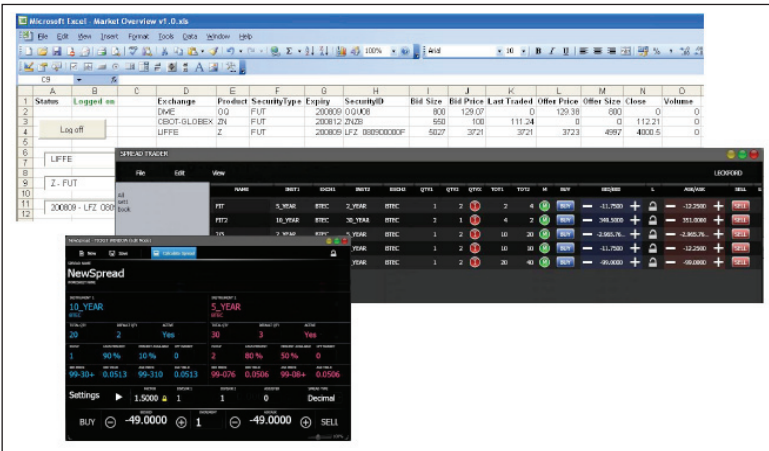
Microsoft Excel - Market Overview v1.0.xls

File Edit View Insert Format Tools Data Window Help

100%

Arial

10

B I U

C9

| | A | B | C | D | E | F | G | H | I | J | K | L | M | N | O |
|---|---|---|---|---|---|---|---|---|---|---|---|---|---|---|---|
| 1 | Status | Logged on | | Exchange | Product | SecurityType | Expiry | SecurityID | Bid Size | Bid Price | Last Traded | Offer Price | Offer Size | Close | Volume |
| 2 | | | | DIME | OQ | FUT | 200809 | OQU08 | 800 | 129.07 | 0 | 129.38 | 800 | 0 | 0 |
| 3 | | | | CBOT-GLOBEX | ZN | FUT | 200812 | ZNZ8 | 550 | 100 | 111.24 | 0 | 0 | 112.21 | 0 |
| 4 | | | | LIFFE | Z | FUT | 200809 | LFZ 0809000FF | 5827 | 3721 | 3721 | 3723 | 4997 | 4000.5 | 0 |

Log off

LIFFE

Z - FUT

200809 - LFZ 080

SPREAD TRADER

File Edit View

LECKFORD

| NAME | INST1 | EXCH1 | INST2 | EXCH2 | QTY1 | QTY2 | QTYX | TOT1 | TOT2 | M | BUY | BID/BID | | L | ASK/ASK | | SELL |
|---|---|---|---|---|---|---|---|---|---|---|---|---|---|---|---|---|---|
| FIT | 5_YEAR | BTEC | 2_YEAR | BTEC | 1 | 2 | | 2 | 4 | M | BUY | -11.7500 | | | -12.2500 | | SELL |
| FIT2 | 10_YEAR | BTEC | 30_YEAR | BTEC | 1 | 2 | | 1 | 2 | M | BUY | 348.5000 | | | 351.0000 | | SELL |
| T/S | 2_YEAR | BTEC | 5_YEAR | BTEC | 1 | 2 | | 10 | 20 | M | BUY | -2,965.76... | | | -2,965.75... | | SELL |
| | 5_YEAR | BTEC | 2_YEAR | BTEC | 1 | 2 | | 10 | 20 | M | BUY | -11.7500 | | | -12.2500 | | SELL |
| | 10_YEAR | BTEC | 5_YEAR | BTEC | 1 | 2 | | 20 | 40 | M | BUY | -49.0000 | | | -49.0000 | | SELL |

New Send Calculate Spread

NewSpread

INSTRUMENT 1
10_YEAR
BTEC

INSTRUMENT 2
5_YEAR
BTEC

20 1 Yes

30 3 Yes

1 90 % 10 % 0

2 80 % 50 % 0

99-30+ 0.0513 99-310 0.0513

99-076 0.0506 99-08+ 0.0506

Settings 1.5000 1 1 0 Decimal

BUY -49.0000 1 -49.0000 SELL